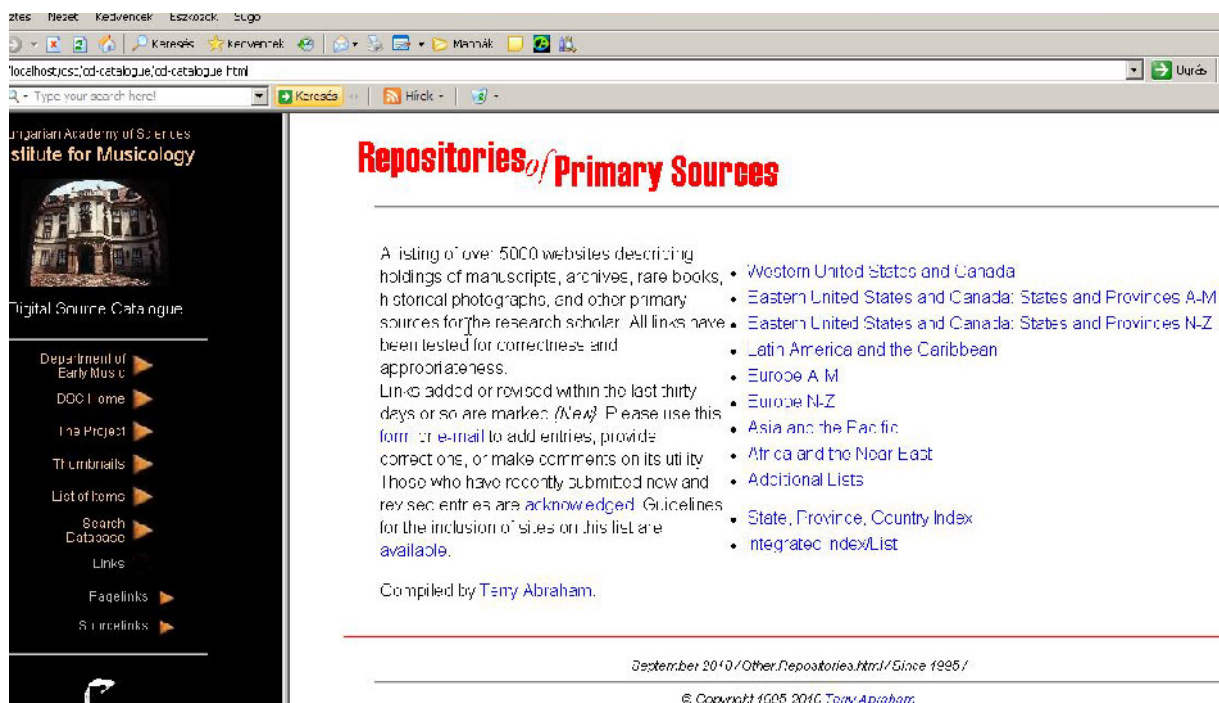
ztes Nézet Kedvencek Eszközök Súgó

Keresés Kedvencek Mappák

localhost/css/cd-catalogue/cd-catalogue.html

Ugrás

Type your search here! Keresés Hírek

ungarian Academy of Sciences
stitute for Musicology

Digital Source Catalogue

Department of Early Music

DSC Home

The Project

Thumbnails

List of items

Search Database

Links

Pagelinks

Sourcelinks

Repositories of Primary Sources

A listing of over 5000 websites describing holdings of manuscripts, archives, rare books, historical photographs, and other primary sources for the research scholar. All links have been tested for correctness and appropriateness.
Links added or revised within the last thirty days or so are marked *(New)*. Please use this form or e-mail to add entries, provide corrections, or make comments on its utility. Those who have recently submitted new and revised entries are acknowledged. Guidelines for the inclusion of sites on this list are available.

Compiled by Terry Abraham.

- Western United States and Canada
- Eastern United States and Canada: States and Provinces A-M
- Eastern United States and Canada: States and Provinces N-Z
- Latin America and the Caribbean
- Europe A-M
- Europe N-Z
- Asia and the Pacific
- Africa and the Near East
- Additional Lists

- State, Province, Country Index
- Integrated Index/List

September 2010 / Other.Repositories.html / Since 1995 /

© Copyright 1995-2010 Terry Abraham